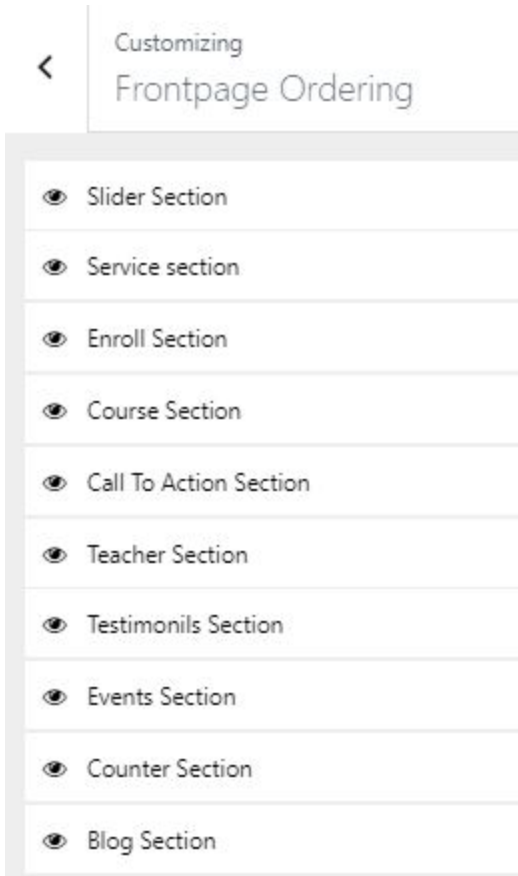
<

Customizing

Frontpage Ordering

Slider Section

Service section

Enroll Section

Course Section

Call To Action Section

Teacher Section

Testimonils Section

Events Section

Counter Section

Blog Section